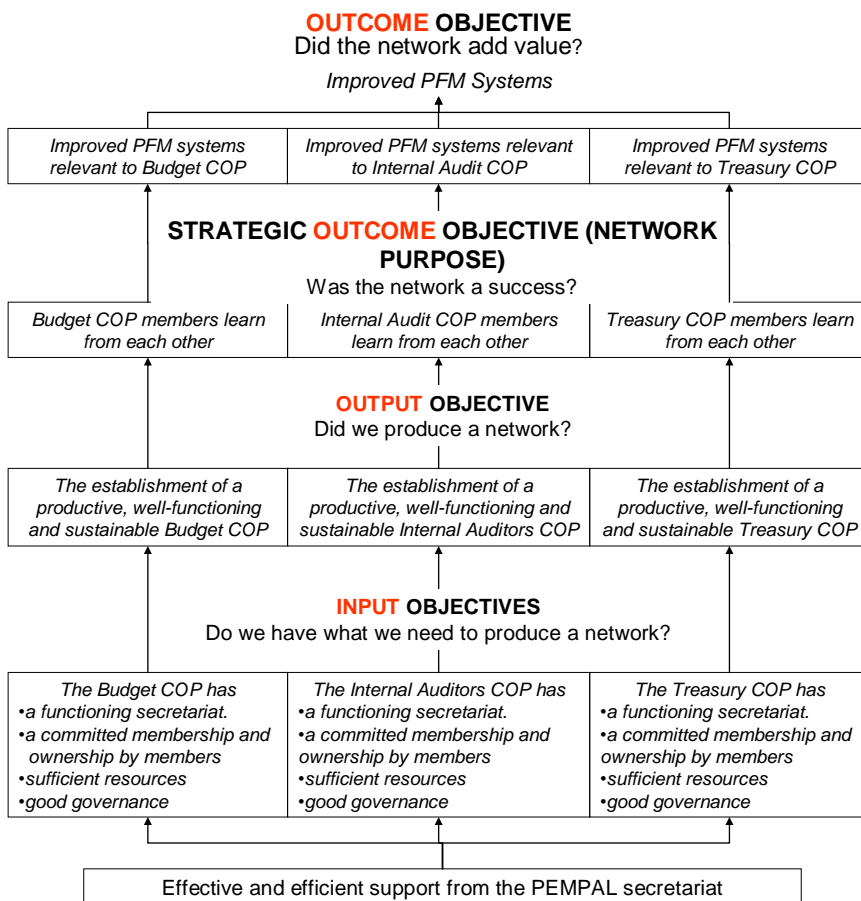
OUTCOME OBJECTIVE
Did the network add value?

Improved PFM Systems

| Improved PFM systems relevant to Budget COP | Improved PFM systems relevant to Internal Audit COP | Improved PFM systems relevant to Treasury COP |
|---|---|---|

STRATEGIC OUTCOME OBJECTIVE (NETWORK PURPOSE)
Was the network a success?

| Budget COP members learn from each other | Internal Audit COP members learn from each other | Treasury COP members learn from each other |
|---|---|---|

OUTPUT OBJECTIVE
Did we produce a network?

| The establishment of a productive, well-functioning and sustainable Budget COP | The establishment of a productive, well-functioning and sustainable Internal Auditors COP | The establishment of a productive, well-functioning and sustainable Treasury COP |
|---|---|---|

INPUT OBJECTIVES
Do we have what we need to produce a network?

| The Budget COP has •a functioning secretariat. •a committed membership and ownership by members •sufficient resources •good governance | The Internal Auditors COP has •a functioning secretariat. •a committed membership and ownership by members •sufficient resources •good governance | The Treasury COP has •a functioning secretariat. •a committed membership and ownership by members •sufficient resources •good governance |
|---|---|---|

Effective and efficient support from the PEMPAL secretariat